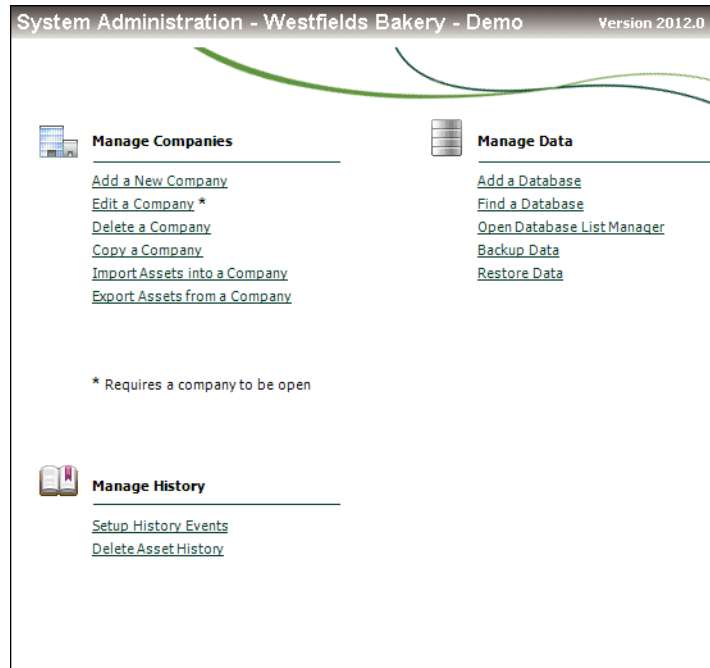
System Administration - Westfields Bakery - Demo
Version 2012.0

Manage Companies

Add a New Company
Edit a Company *
Delete a Company
Copy a Company
Import Assets into a Company
Export Assets from a Company

* Requires a company to be open

Manage Data

Add a Database
Find a Database
Open Database List Manager
Backup Data
Restore Data

Manage History

Setup History Events
Delete Asset History